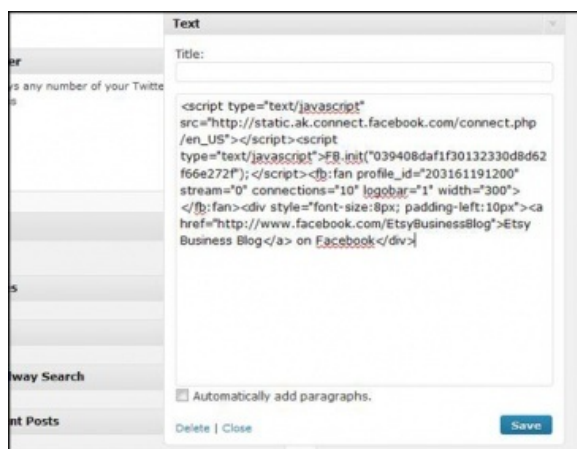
er

s any number of your Twitte
s

s

lway Search

nt Posts

Text

Title:

<script type="text/javascript" src="http://static.ak.connect.facebook.com/connect.php/en_US"></script><script type="text/javascript">FB.init("039408daf1f30132330d8d62f66e272f"); </script><fb:fan profile_id="203161191200" stream="0" connections="10" logobar="1" width="300"></fb:fan><div style="font-size:8px; padding-left:10px"><a href="http://www.facebook.com/EtsyBusinessBlog">Etsy Business Blog</a> on Facebook</div>

Automatically add paragraphs.

Delete | Close

Save